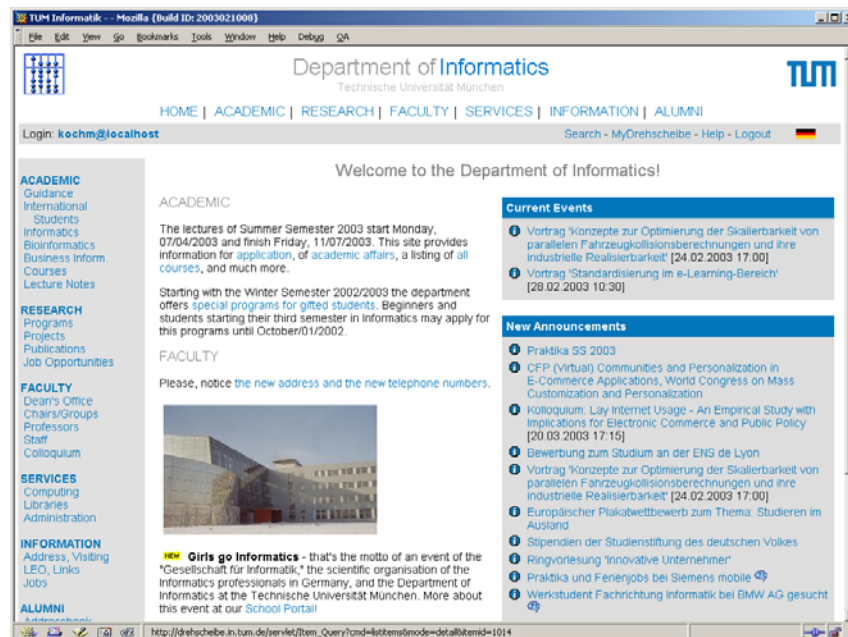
TUM Informatik - - Mozilla {Build ID: 2003021008}

File Edit View Go Bookmarks Tools Window Help Debug QA

Department of Informatics
Technische Universität München

TUM

HOME | ACADEMIC | RESEARCH | FACULTY | SERVICES | INFORMATION | ALUMNI

Login: kochm@localhost

Search - MyDrehscheibe - Help - Logout

ACADEMIC
Guidance
International Students
Informatics
Bioinformatics
Business Inform.
Courses
Lecture Notes

RESEARCH
Programs
Projects
Publications
Job Opportunities

FACULTY
Dean's Office
Chairs/Groups
Professors
Staff
Colloquium

SERVICES
Computing
Libraries
Administration

INFORMATION
Address, Visiting
LEO, Links
Jobs

ALUMNI
Addressbook

Welcome to the Department of Informatics!

ACADEMIC

The lectures of Summer Semester 2003 start Monday, 07/04/2003 and finish Friday, 11/07/2003. This site provides information for application, of academic affairs, a listing of all courses, and much more.

Starting with the Winter Semester 2002/2003 the department offers special programs for gifted students. Beginners and students starting their third semester in Informatics may apply for this programs until October/01/2002.

FACULTY

Please, notice the new address and the new telephone numbers.

NEW Girls go Informatics - that's the motto of an event of the "Gesellschaft für Informatik," the scientific organisation of the Informatics professionals in Germany, and the Department of Informatics at the Technische Universität München. More about this event at our School Portal!

Current Events

Vortrag 'Konzepte zur Optimierung der Skalierbarkeit von parallelen Fahrzeugkollisionsberechnungen und ihre industrielle Realisierbarkeit' [24.02.2003 17:00]

Vortrag 'Standardisierung im e-Learning-Bereich' [28.02.2003 10:30]

New Announcements

Praktika SS 2003

CFP (Virtual) Communities and Personalization in E-Commerce Applications, World Congress on Mass Customization and Personalization

Kolloquium: Lay Internet Usage - An Empirical Study with Implications for Electronic Commerce and Public Policy [20.03.2003 17:15]

Bewerbung zum Studium an der ENS de Lyon

Vortrag 'Konzepte zur Optimierung der Skalierbarkeit von parallelen Fahrzeugkollisionsberechnungen und ihre industrielle Realisierbarkeit' [24.02.2003 17:00]

Europäischer Plakatwettbewerb zum Thema: Studieren im Ausland

Stipendien der Studienstiftung des deutschen Volkes

Ringvorlesung 'Innovative Unternehmer'

Praktika und Ferienjobs bei Siemens mobile

Werkstudent Fachrichtung Informatik bei BMW AG gesucht

http://drehscheibe.in.tum.de/servlet/Item_Query?cmd=listitems&mode=detail&itemid=1014